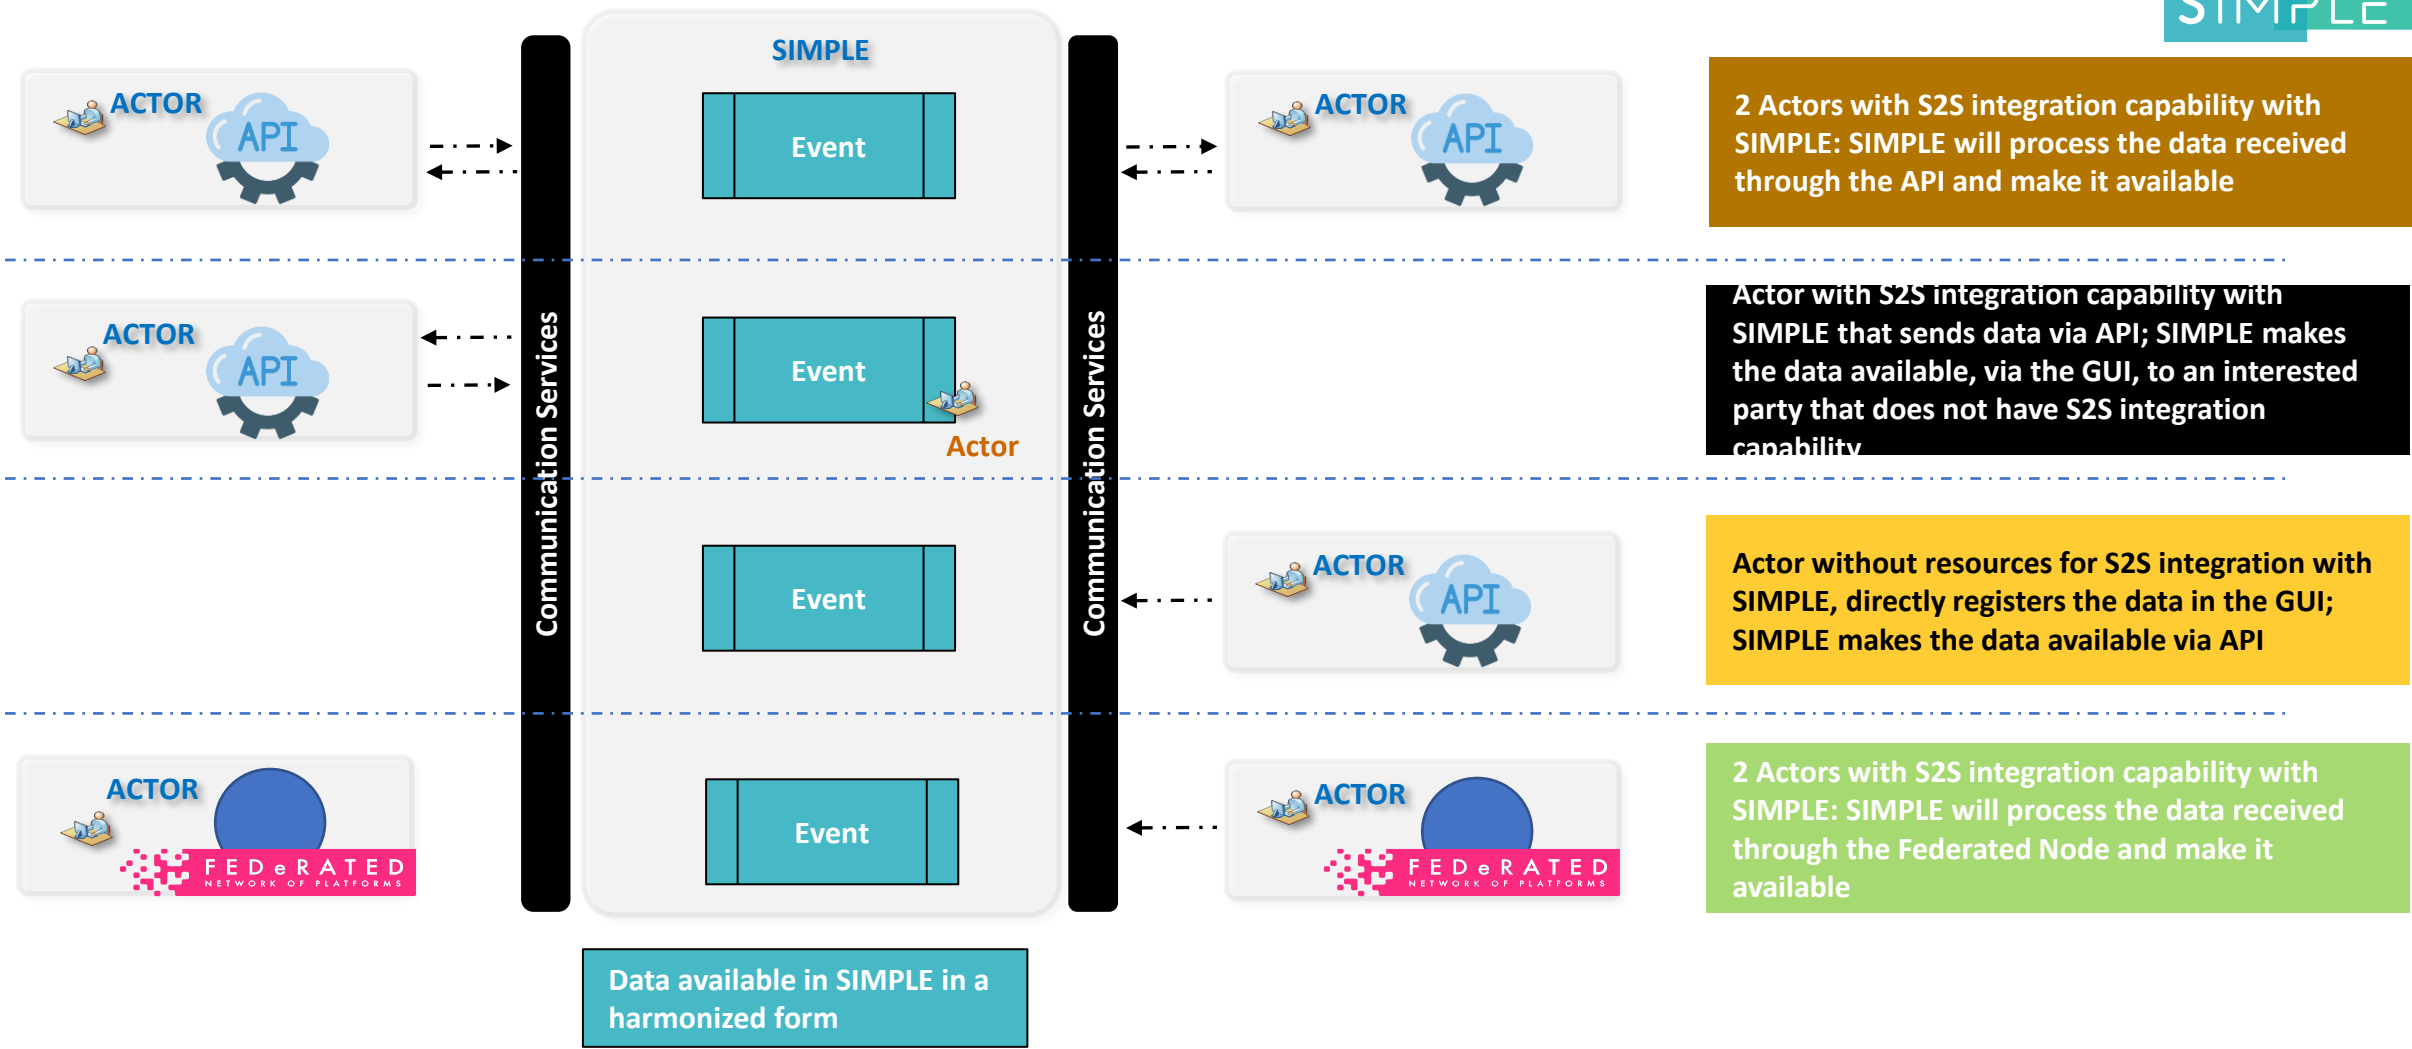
SIMPLE

ACTOR API

SIMPLE

Event

ACTOR API

2 Actors with S2S integration capability with SIMPLE: SIMPLE will process the data received through the API and make it available

ACTOR API

Event

Actor

Actor with S2S integration capability with SIMPLE that sends data via API; SIMPLE makes the data available, via the GUI, to an interested party that does not have S2S integration capability

Communication Services

Communication Services

Event

ACTOR API

Actor without resources for S2S integration with SIMPLE, directly registers the data in the GUI; SIMPLE makes the data available via API

ACTOR

FEDeRATED NETWORK OF PLATFORMS

Event

ACTOR

FEDeRATED NETWORK OF PLATFORMS

2 Actors with S2S integration capability with SIMPLE: SIMPLE will process the data received through the Federated Node and make it available

Data available in SIMPLE in a harmonized form